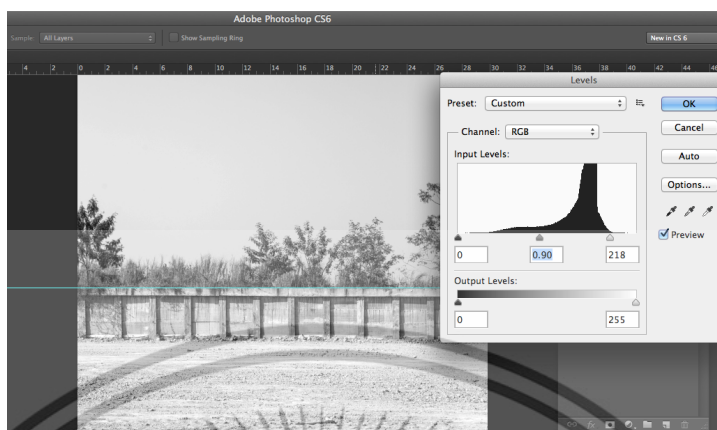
Adobe Photoshop CS6

Sample: All Layers

Show Sampling Ring

New in CS 6

4 2 0 2 4 6 8 10 12 14 16 18 20 22 24 26 28 30 32 34 36 38 40 42 44

Levels

Preset: Custom

OK

Cancel

Auto

Options...

Channel: RGB

Input Levels:

Preview

0

0.90

218

Output Levels:

0

255